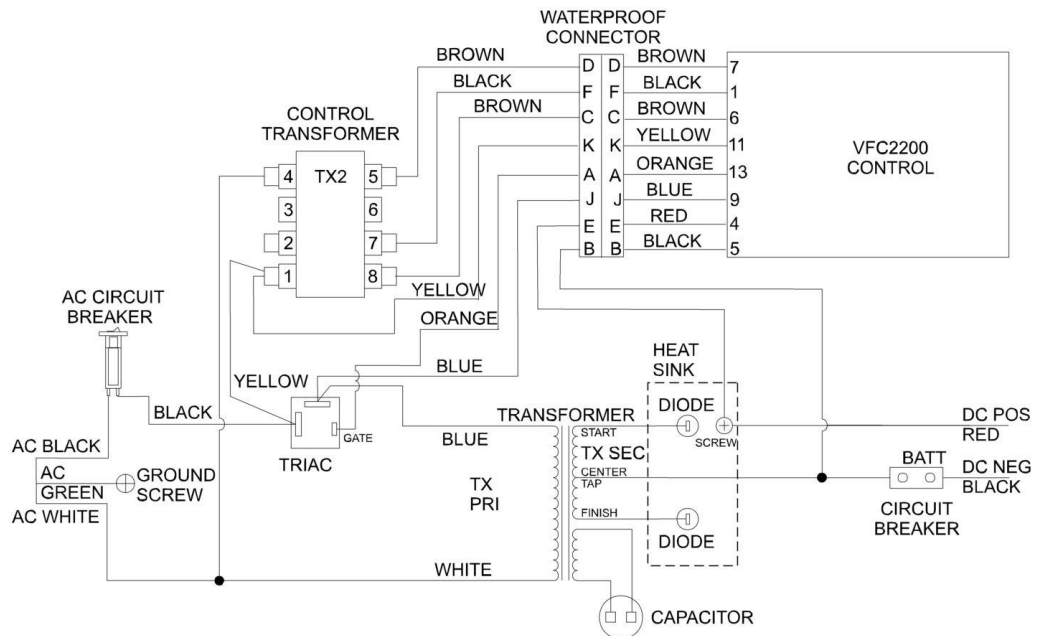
WATERPROOF CONNECTOR

BROWN
BLACK
BROWN

CONTROL TRANSFORMER

TX2
4 5
3 6
2 7
1 8

D D
F F
C C
K K
A A
J J
E E
B B

BROWN 7
BLACK 1
BROWN 6
YELLOW 11
ORANGE 13
BLUE 9
RED 4
BLACK 5

VFC2200 CONTROL

YELLOW
ORANGE
BLUE

AC CIRCUIT BREAKER

YELLOW
BLACK
GATE
TRIAC

AC BLACK
AC
GREEN
AC WHITE
GROUND SCREW

TRANSFORMER
BLUE
TX PRI
START
TX SEC
CENTER TAP
FINISH

HEAT SINK
DIODE
SCREW
DIODE

DC POS RED
BATT
DC NEG BLACK
CIRCUIT BREAKER

WHITE
CAPACITOR